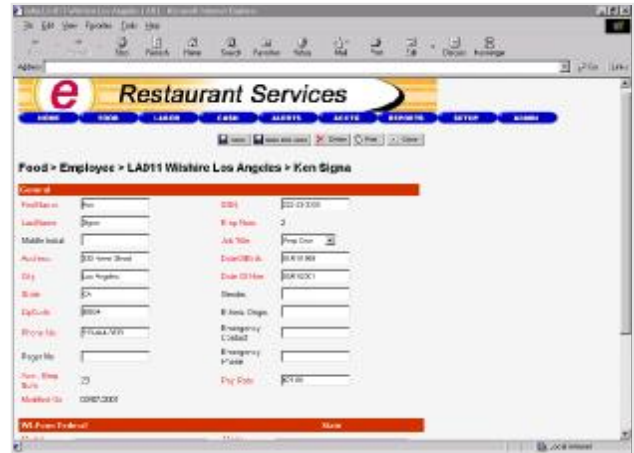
e Restaurant Services

HOME FOOD LABOR CASH ALERTS ACCTG REPORTS SETUP ADMIN

Food > Employee > LA011 Wilshire Los Angeles > Ken Signa

General

First Name Ken
Last Name Signa
Middle Initial
Address
City Los Angeles
State CA
Zip Code
Phone No
Pager No
Acc. Emp Sum 23
Modified On

SSN
Emp Num 2
Job Title
Date Of Birth
Date Of Hire
Gender
Ethnic Origin
Emergency Contact
Emergency Phone
Pay Rate

W4 Form Federal
State

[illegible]